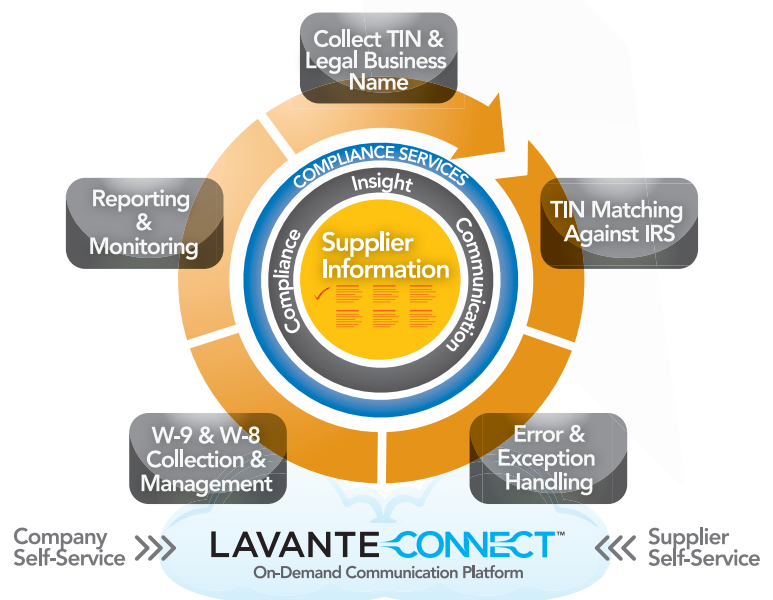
Collect TIN & Legal Business Name

TIN Matching Against IRS

Error & Exception Handling

W-9 & W-8 Collection & Management

Reporting & Monitoring

COMPLIANCE SERVICES

Insight

Communication

Compliance

Supplier Information

Company Self-Service

LAVANTE CONNECT™

On-Demand Communication Platform

Supplier Self-Service